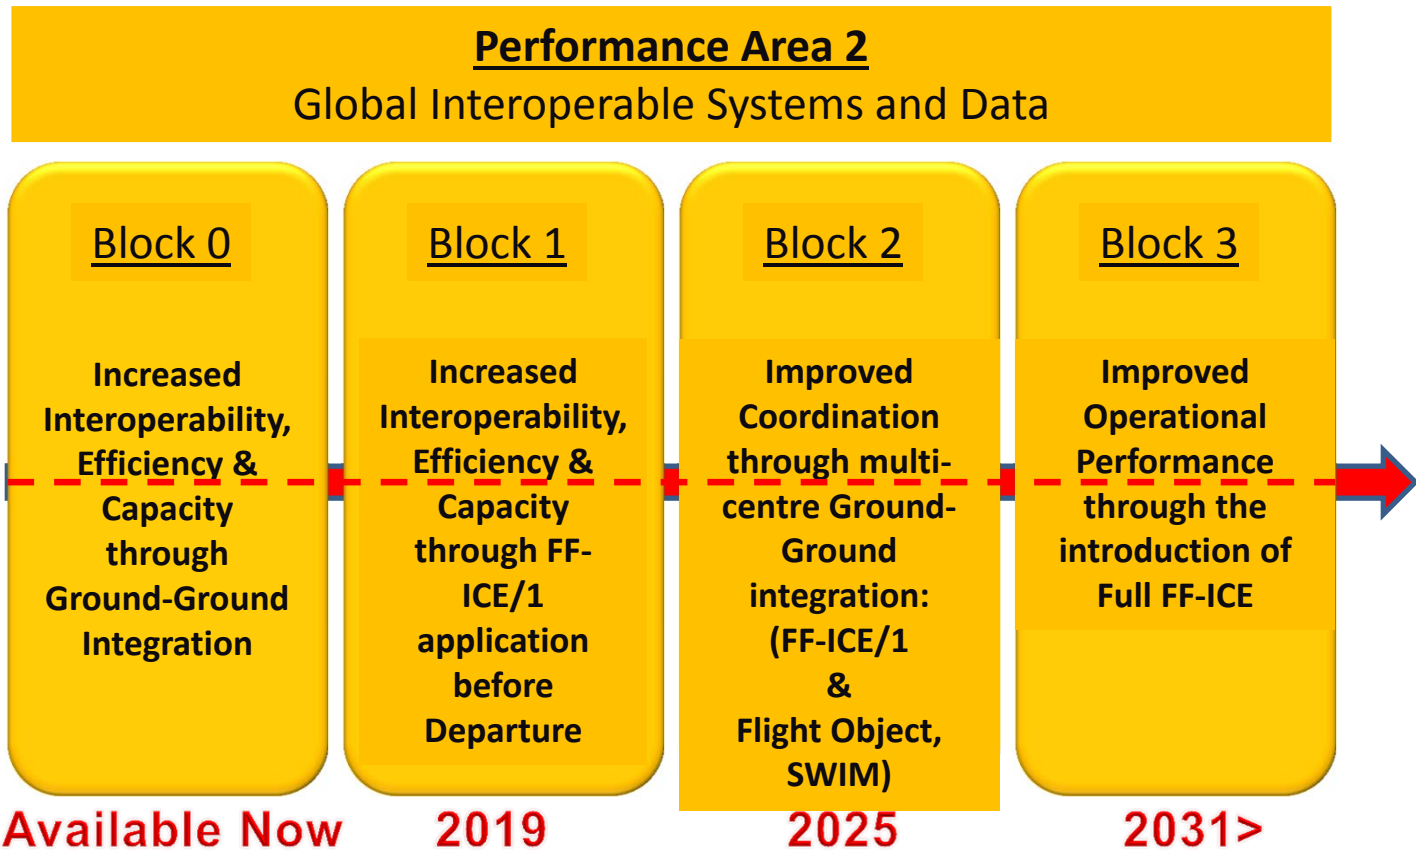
Performance Area 2
Global Interoperable Systems and Data

Block 0

Increased Interoperability, Efficiency & Capacity through Ground-Ground Integration

Block 1

Increased Interoperability, Efficiency & Capacity through FF-ICE/1 application before Departure

Block 2

Improved Coordination through multi-centre Ground-Ground integration: (FF-ICE/1 & Flight Object, SWIM)

Block 3

Improved Operational Performance through the introduction of Full FF-ICE

Available Now

2019

2025

2031>